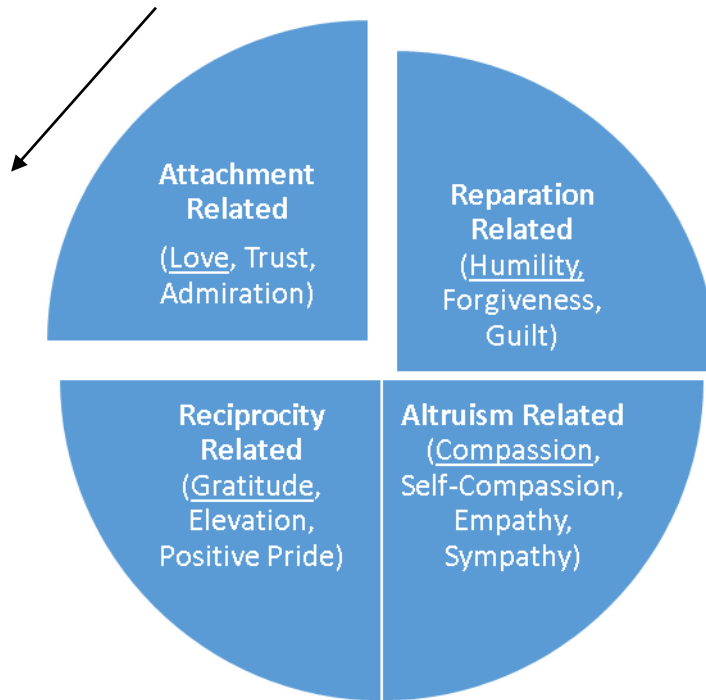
Attachment Related
(Love, Trust, Admiration)

Reparation Related
(Humility, Forgiveness, Guilt)

Reciprocity Related
(Gratitude, Elevation, Positive Pride)

Altruism Related
(Compassion, Self-Compassion, Empathy, Sympathy)